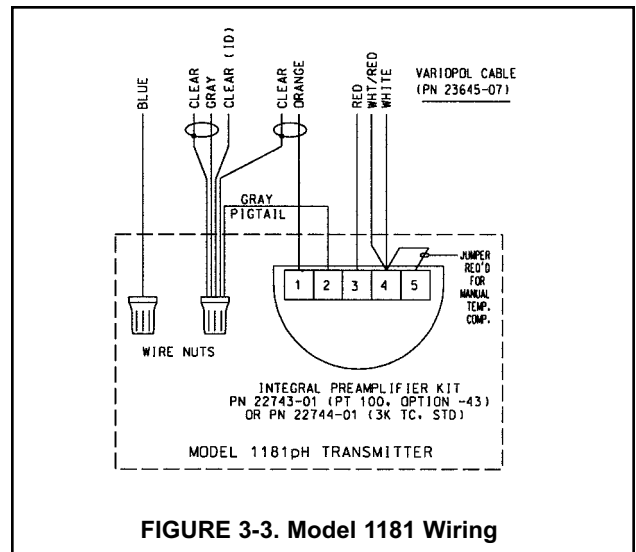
BLUE
CLEAR
GRAY
CLEAR (ID)
CLEAR
ORANGE
RED
WHT/RED
WHITE
VARIOPOL CABLE
(PN 23645-07)

GRAY
PIGTAIL

1 2 3 4 5

JUMPER
REQ'D
FOR
MANUAL
TEMP.
COMP.

WIRE NUTS

INTEGRAL PREAMPLIFIER KIT
PN 22743-01 (PT 100, OPTION -43)
OR PN 22744-01 (3K TC, STD)

MODEL 1181pH TRANSMITTER

FIGURE 3-3. Model 1181 Wiring